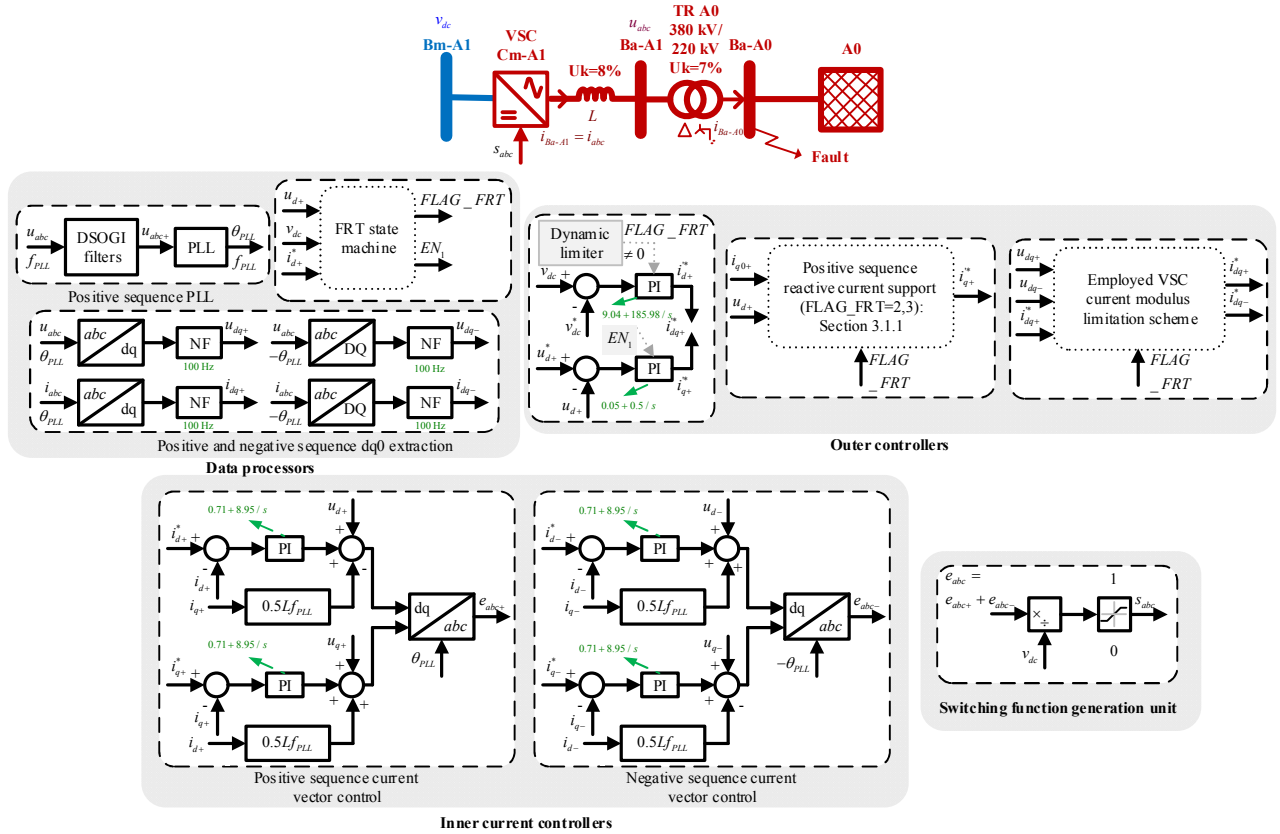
$v_{dc}$
Bm-A1
VSC
Cm-A1
Uk=8%
$L$
$u_{abc}$
Ba-A1
TR A0
380 kV/
220 kV
Uk=7%
Ba-A0
A0
$i_{Ba-A1} = i_{abc}$
$i_{Ba-A0}$
$s_{abc}$
Fault

$u_{abc}$
$f_{PLL}$
DSOGI filters
$u_{abc+}$
PLL
$\theta_{PLL}$
$f_{PLL}$
Positive sequence PLL

$u_{d+}$
$v_{dc}$
$i_{d+}$
FRT state machine
$FLAG\_FRT$
$EN_1$

$u_{abc}$
$\theta_{PLL}$
abc
dq
NF
100 Hz
$u_{dq+}$
$u_{abc}$
$-\theta_{PLL}$
abc
DQ
NF
100 Hz
$u_{dq-}$
$i_{abc}$
$\theta_{PLL}$
abc
dq
NF
100 Hz
$i_{dq+}$
$i_{abc}$
$-\theta_{PLL}$
abc
DQ
NF
100 Hz
$i_{dq-}$
Positive and negative sequence dq0 extraction
Data processors

Dynamic limiter
$FLAG\_FRT$
$\neq 0$
$v_{dc}$
$v_{dc}^{*}$
PI
$i_{d+}^{*}$
9.04 + 185.98 / s
$i_{dq+}^{*}$
$EN_1$
$u_{d+}^{*}$
$u_{d+}$
PI
$i_{q+}^{*}$
0.05 + 0.5 / s

$i_{q0+}$
$u_{d+}$
Positive sequence reactive current support (FLAG_FRT=2,3): Section 3.1.1
$i_{q+}^{*}$
$FLAG$
$\_FRT$

$u_{dq+}$
$u_{dq-}$
$i_{dq+}^{*}$
Employed VSC current modulus limitation scheme
$i_{dq+}^{*}$
$i_{dq-}^{*}$
$FLAG$
$\_FRT$
Outer controllers

0.71 + 8.95 / s
$i_{d+}^{*}$
$i_{d+}$
$i_{q+}$
PI
$u_{d+}$
$0.5Lf_{PLL}$
0.71 + 8.95 / s
$i_{q+}^{*}$
$i_{q+}$
$i_{d+}$
PI
$u_{q+}$
$0.5Lf_{PLL}$
dq
abc
$e_{abc+}$
$\theta_{PLL}$
Positive sequence current vector control

0.71 + 8.95 / s
$i_{d-}^{*}$
$i_{d-}$
$i_{q-}$
PI
$u_{d-}$
$0.5Lf_{PLL}$
0.71 + 8.95 / s
$i_{q-}^{*}$
$i_{q-}$
$i_{d-}$
PI
$u_{q-}$
$0.5Lf_{PLL}$
dq
abc
$e_{abc-}$
$-\theta_{PLL}$
Negative sequence current vector control
Inner current controllers

$e_{abc} =$
$e_{abc+} + e_{abc-}$
$\times$
$\div$
$v_{dc}$
1
0
$s_{abc}$
Switching function generation unit